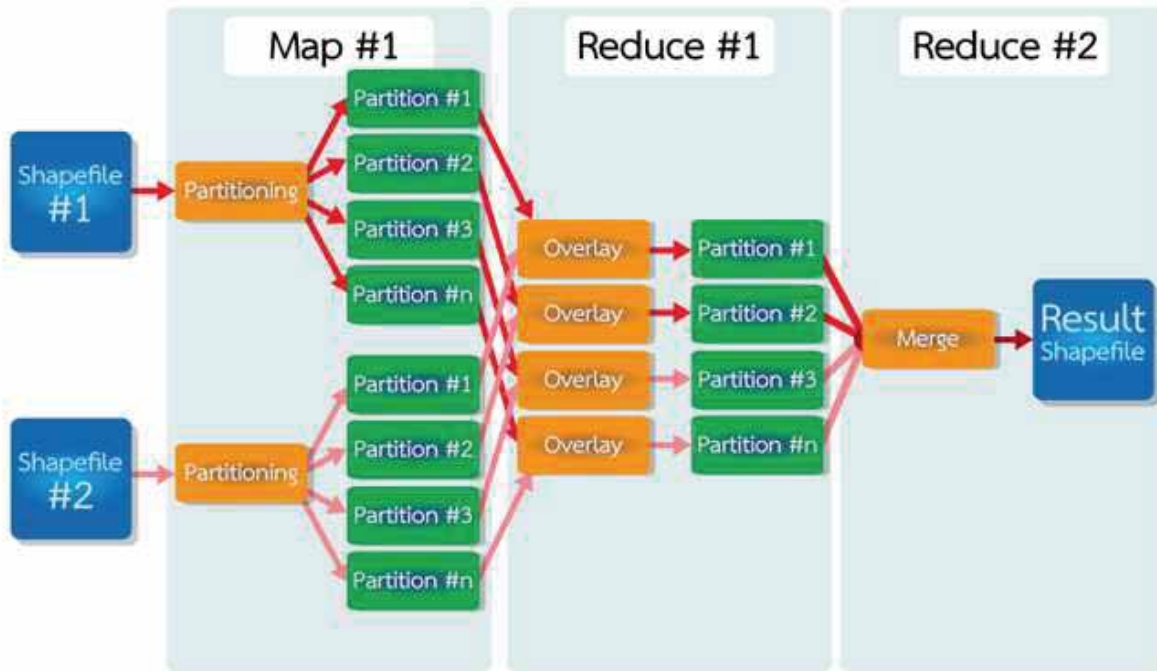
Map #1

Reduce #1

Reduce #2

Shapefile #1

Partitioning

Partition #1

Partition #2

Partition #3

Partition #n

Shapefile #2

Partitioning

Partition #1

Partition #2

Partition #3

Partition #n

Overlay

Overlay

Overlay

Overlay

Partition #1

Partition #2

Partition #3

Partition #n

Merge

Result Shapefile